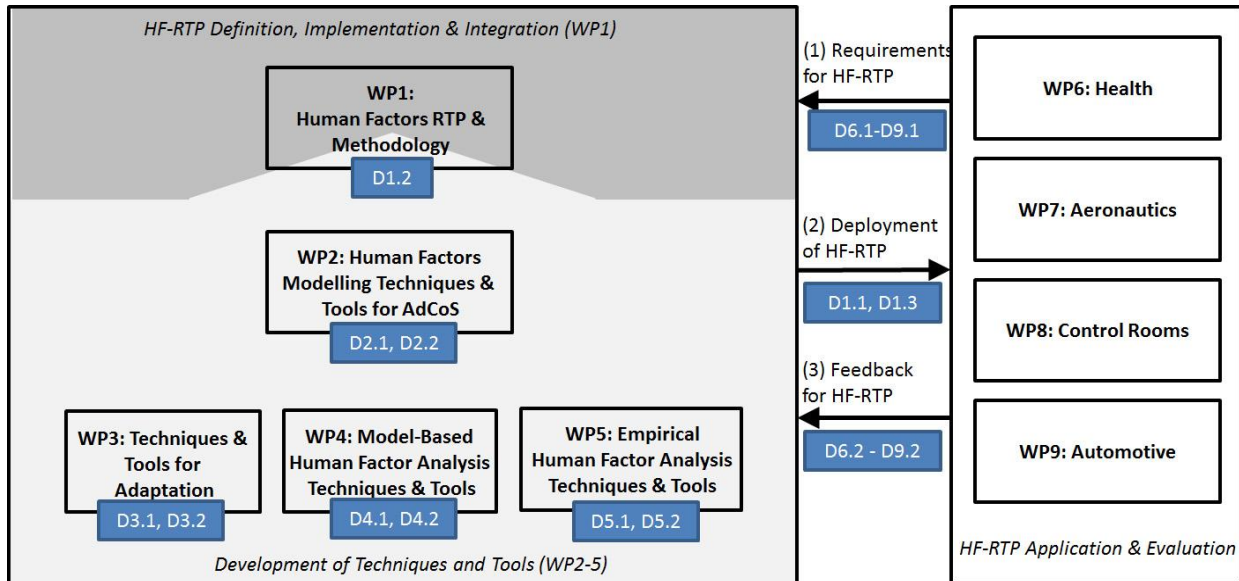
HF-RTP Definition, Implementation & Integration (WP1)

WP1:
Human Factors RTP & Methodology

D1.2

WP2: Human Factors Modelling Techniques & Tools for AdCoS

D2.1, D2.2

WP3: Techniques & Tools for Adaptation

D3.1, D3.2

WP4: Model-Based Human Factor Analysis Techniques & Tools

D4.1, D4.2

WP5: Empirical Human Factor Analysis Techniques & Tools

D5.1, D5.2

Development of Techniques and Tools (WP2-5)

(1) Requirements for HF-RTP

D6.1-D9.1

(2) Deployment of HF-RTP

D1.1, D1.3

(3) Feedback for HF-RTP

D6.2 - D9.2

WP6: Health

WP7: Aeronautics

WP8: Control Rooms

WP9: Automotive

HF-RTP Application & Evaluation